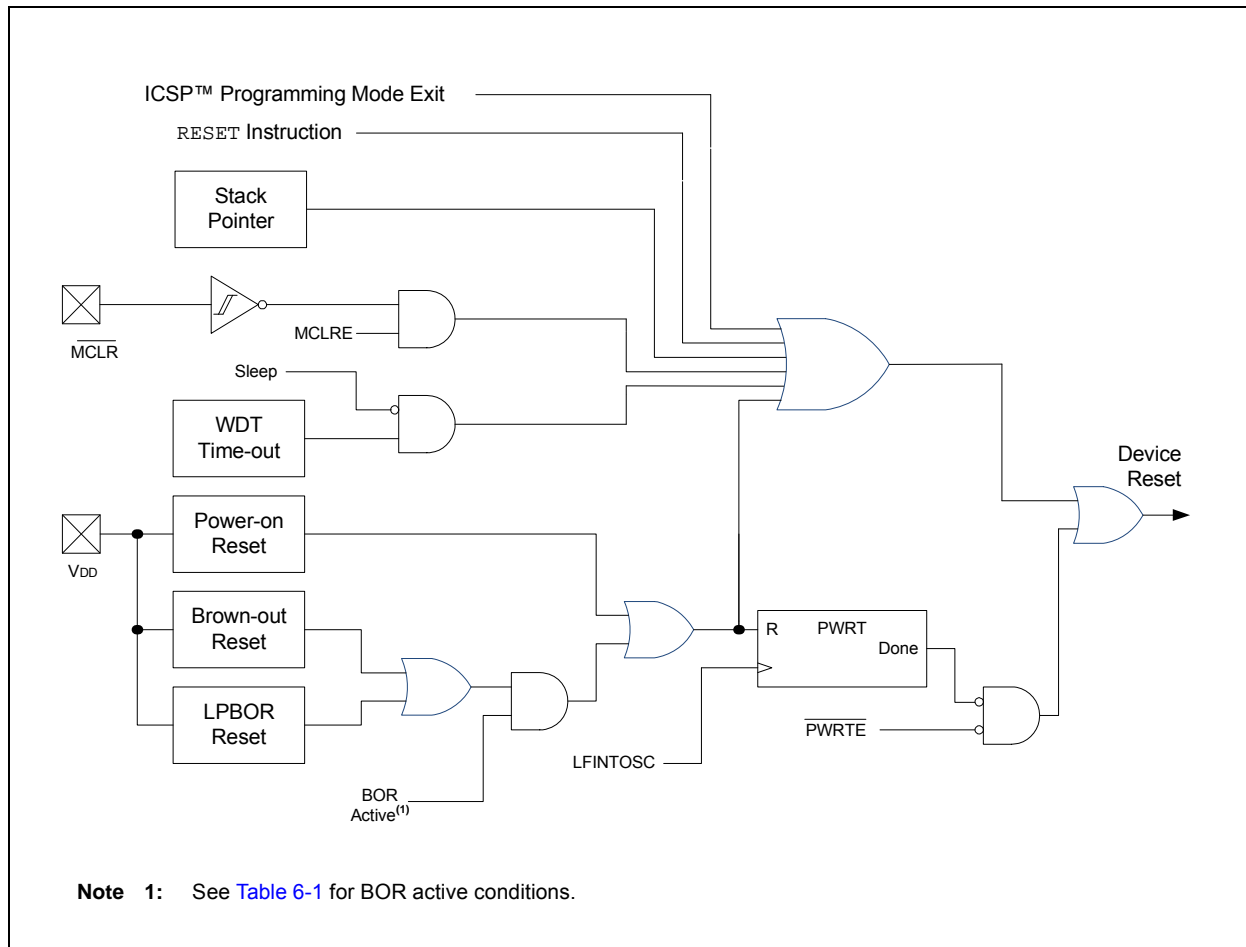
ICSP™ Programming Mode Exit

RESET Instruction

Stack Pointer

$\overline{\text{MCLR}}$

MCLRE

Sleep

WDT Time-out

Device Reset

VDD

Power-on Reset

Brown-out Reset

LPBOR Reset

R

PWRT

Done

$\overline{\text{PWRTE}}$

LFINTOSC

BOR Active$^{(1)}$

**Note 1:** See Table 6-1 for BOR active conditions.